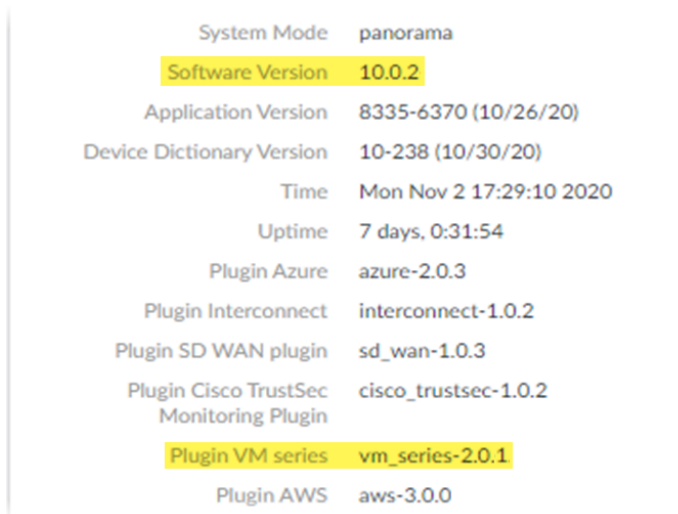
| | |
|---|---|
| System Mode | panorama |
| Software Version | 10.0.2 |
| Application Version | 8335-6370 (10/26/20) |
| Device Dictionary Version | 10-238 (10/30/20) |
| Time | Mon Nov 2 17:29:10 2020 |
| Uptime | 7 days, 0:31:54 |
| Plugin Azure | azure-2.0.3 |
| Plugin Interconnect | interconnect-1.0.2 |
| Plugin SD WAN plugin | sd_wan-1.0.3 |
| Plugin Cisco TrustSec Monitoring Plugin | cisco_trustsec-1.0.2 |
| Plugin VM series | vm_series-2.0.1 |
| Plugin AWS | aws-3.0.0 |